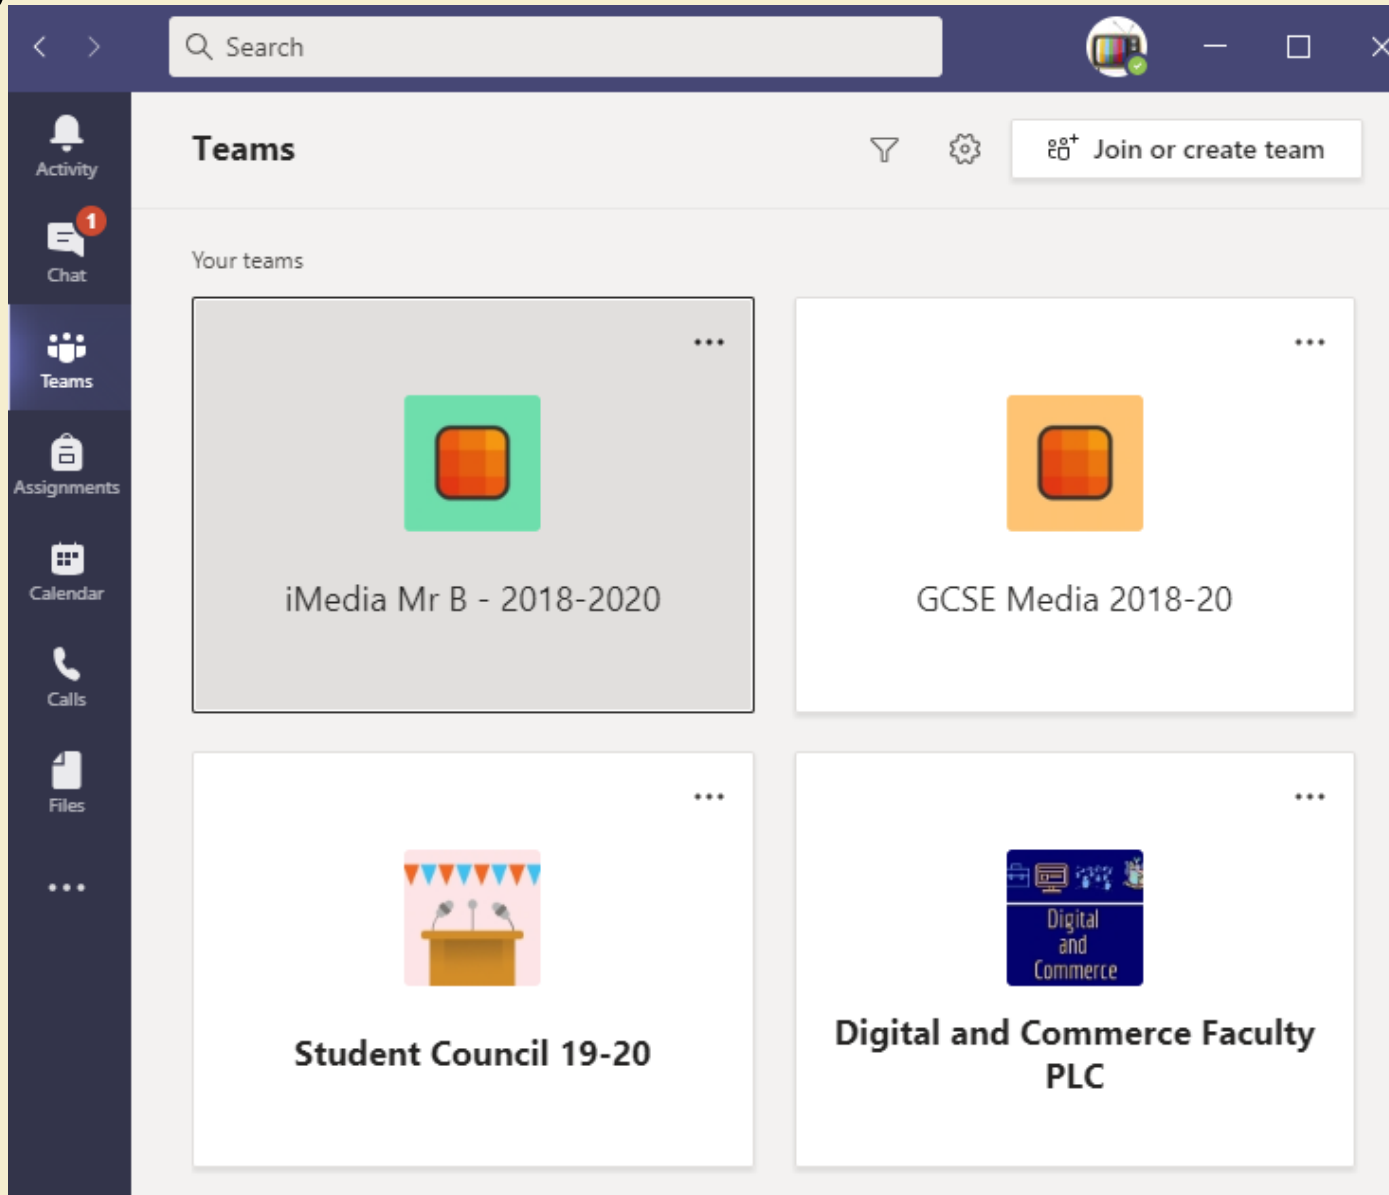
Search

Activity

1

Chat

Teams

Assignments

Calendar

Calls

Files

...

Teams

Join or create team

Your teams

...

iMedia Mr B - 2018-2020

...

GCSE Media 2018-20

...

Student Council 19-20

...

Digital and Commerce

Digital and Commerce Faculty PLC